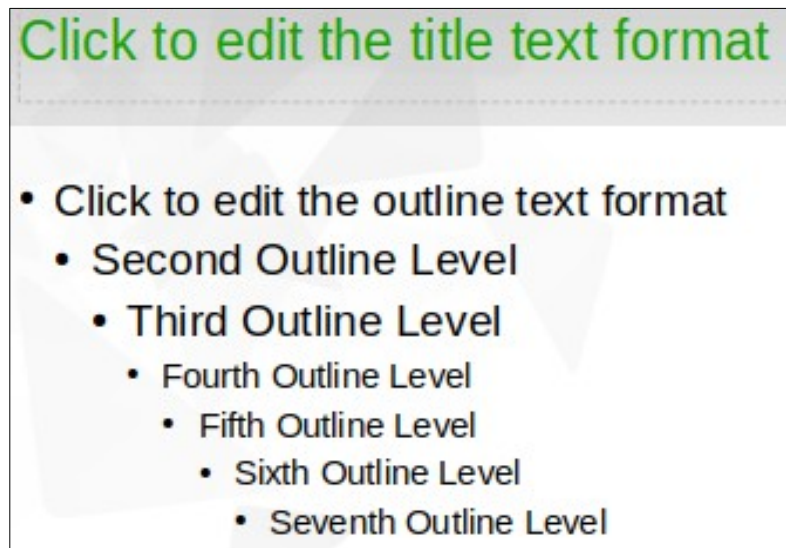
Click to edit the title text format

- Click to edit the outline text format
  - Second Outline Level
    - Third Outline Level
      - Fourth Outline Level
        - Fifth Outline Level
          - Sixth Outline Level
            - Seventh Outline Level